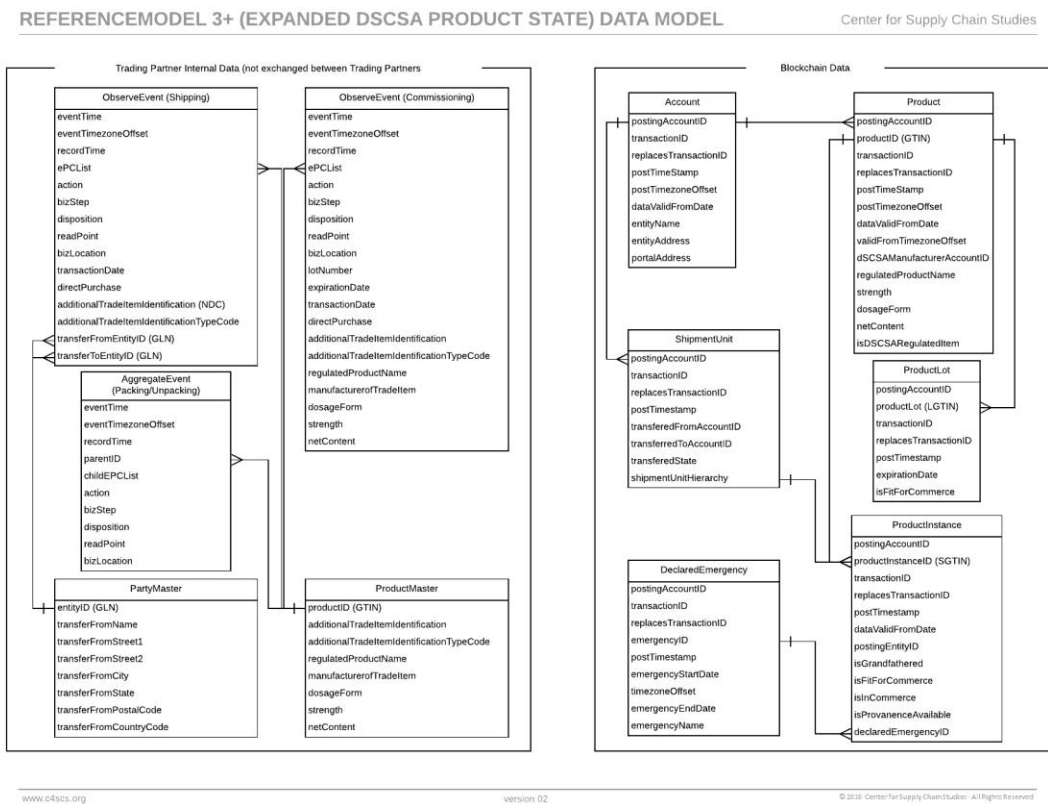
REFERENCEMODEL 3+ (EXPANDED DSCSA PRODUCT STATE) DATA MODEL

Center for Supply Chain Studies

Trading Partner Internal Data (not exchanged between Trading Partners)

ObserveEvent (Shipping)
eventTime
eventTimezoneOffset
recordTime
ePCList
action
bizStep
disposition
readPoint
bizLocation
transactionDate
directPurchase
additionalTradeItemIdentification (NDC)
additionalTradeItemIdentificationTypeCode
transferFromEntityID (GLN)
transferToEntityID (GLN)

ObserveEvent (Commissioning)
eventTime
eventTimezoneOffset
recordTime
ePCList
action
bizStep
disposition
readPoint
bizLocation
lotNumber
expirationDate
transactionDate
directPurchase
additionalTradeItemIdentification
additionalTradeItemIdentificationTypeCode
regulatedProductName
manufacturerofTradeItem
dosageForm
strength
netContent

AggregateEvent (Packing/Unpacking)
eventTime
eventTimezoneOffset
recordTime
parentID
childEPCList
action
bizStep
disposition
readPoint
bizLocation

PartyMaster
entityID (GLN)
transferFromName
transferFromStreet1
transferFromStreet2
transferFromCity
transferFromState
transferFromPostalCode
transferFromCountryCode

ProductMaster
productID (GTIN)
additionalTradeItemIdentification
additionalTradeItemIdentificationTypeCode
regulatedProductName
manufacturerofTradeItem
dosageForm
strength
netContent

Blockchain Data

Account
postingAccountID
transactionID
replacesTransactionID
postTimeStamp
postTimezoneOffset
dataValidFromDate
entityName
entityAddress
portalAddress

Product
postingAccountID
productID (GTIN)
transactionID
replacesTransactionID
postTimeStamp
postTimezoneOffset
dataValidFromDate
validFromTimezoneOffset
dSCSAManufacturerAccountID
regulatedProductName
strength
dosageForm
netContent
isDSCSARegulatedItem

ShipmentUnit
postingAccountID
transactionID
replacesTransactionID
postTimestamp
transferedFromAccountID
transferredToAccountID
transferedState
shipmentUnitHierarchy

ProductLot
postingAccountID
productLot (LGTIN)
transactionID
replacesTransactionID
postTimestamp
expirationDate
isFitForCommerce

DeclaredEmergency
postingAccountID
transactionID
replacesTransactionID
emergencyID
postTimestamp
emergencyStartDate
timezoneOffset
emergencyEndDate
emergencyName

ProductInstance
postingAccountID
productInstanceID (SGTIN)
transactionID
replacesTransactionID
postTimestamp
dataValidFromDate
postingEntityID
isGrandfathered
isFitForCommerce
isInCommerce
isProvenanceAvailable
declaredEmergencyID

www.c4scs.org

version 02

© 2018 Center for Supply Chain Studies · All Rights Reserved